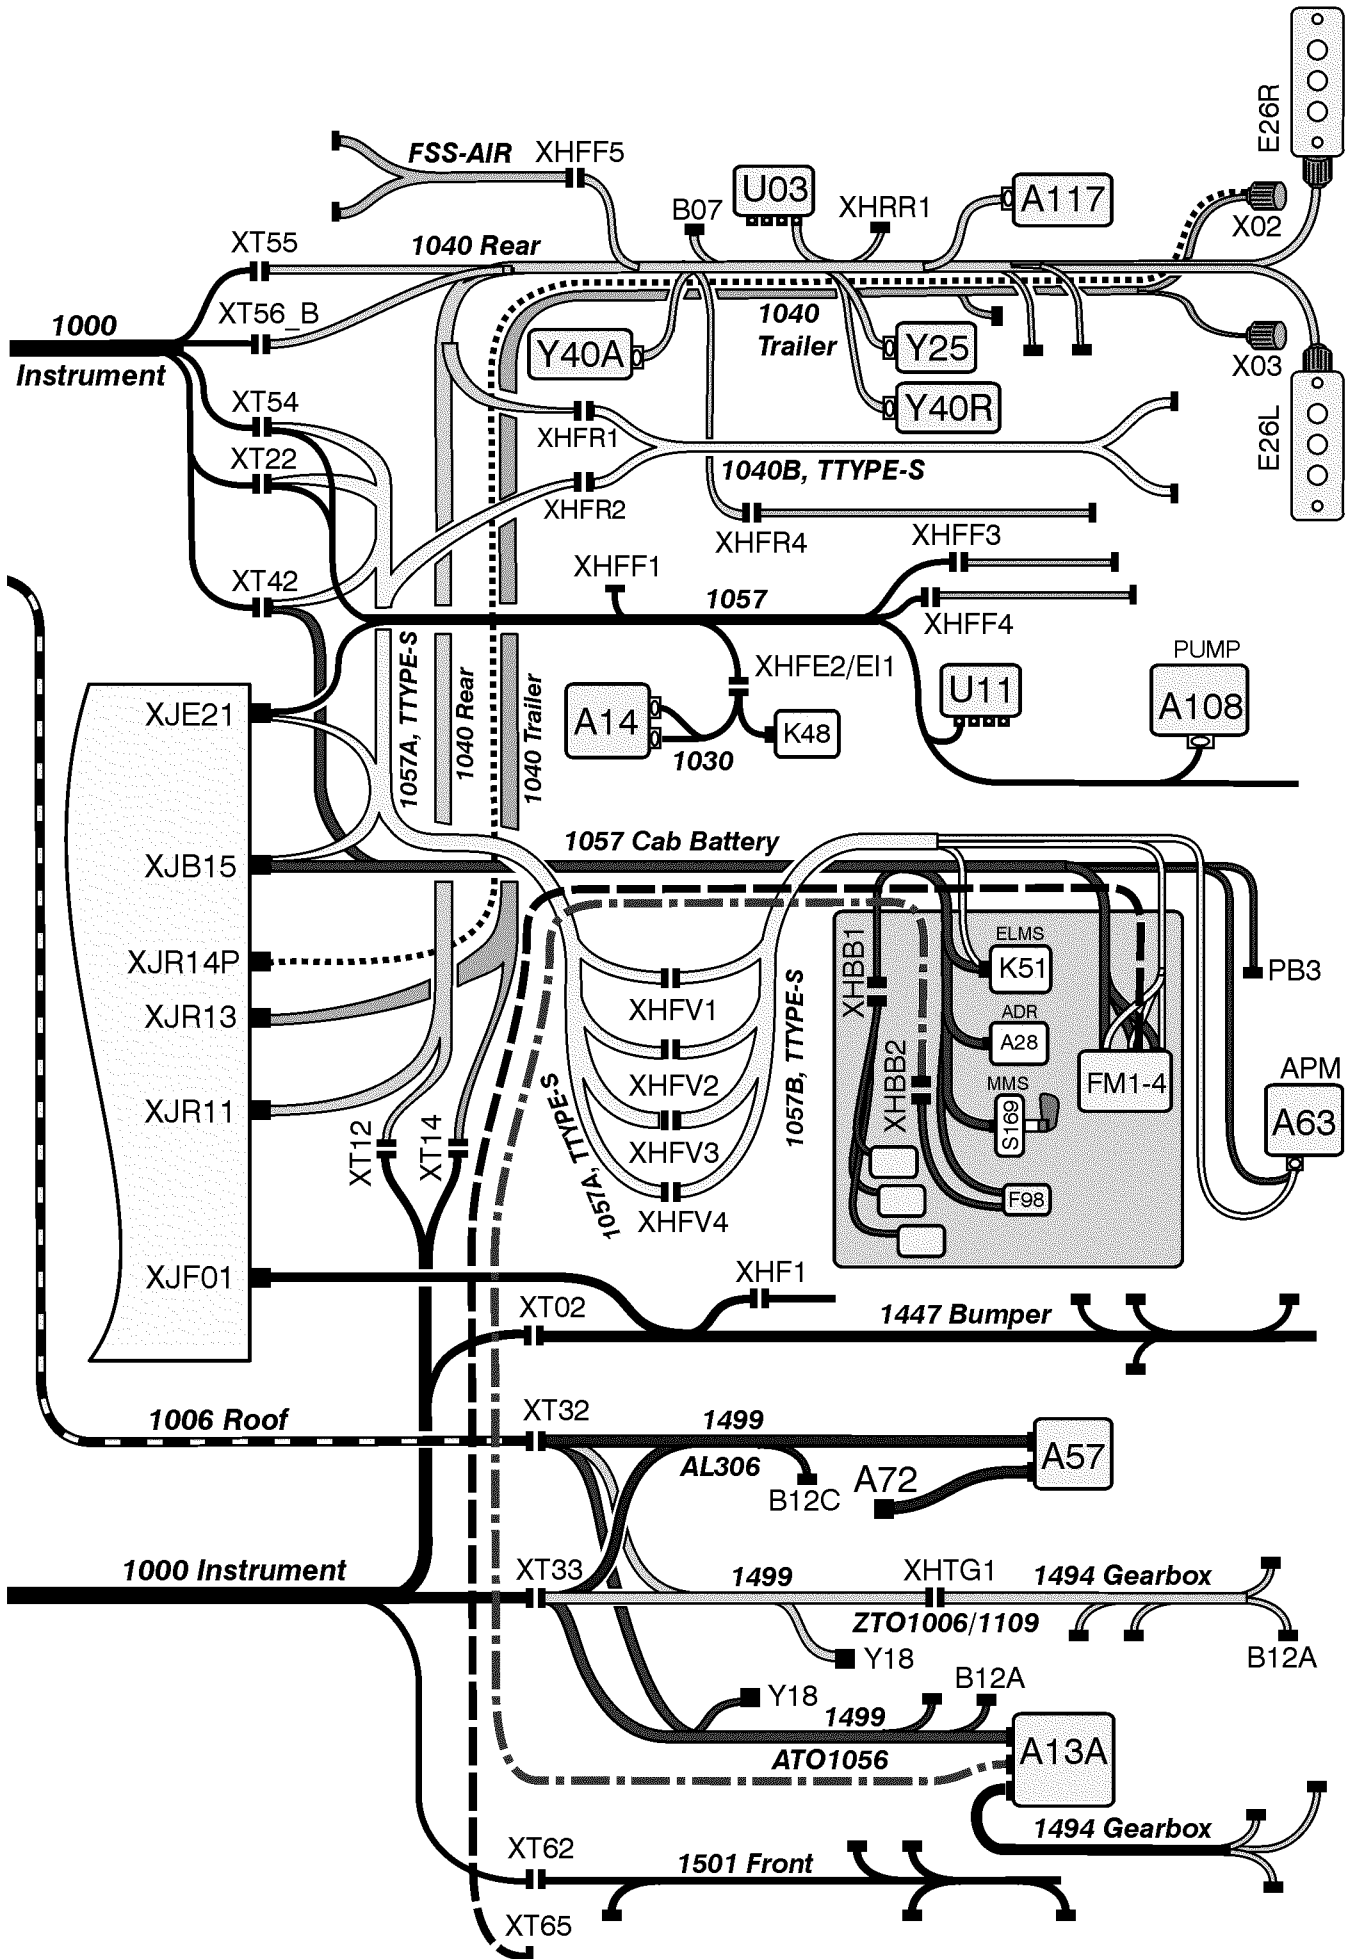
E26R
FSS-AIR
XHFF5
U03
A117
B07
XHRR1
X02
XT55
1040 Rear
XT56_B
1000
Instrument
1040
Trailer
Y40A
Y25
X03
Y40R
E26L
XT54
XHFR1
XT22
1040B, TTYPE-S
XHFR2
XHFR4
XHFF3
XT42
XHFF1
1057
XHFF4
PUMP
XHFE2/EI1
U11
A108
XJE21
A14
K48
1030
1057A, TTYPE-S
1040 Rear
1040 Trailer
1057 Cab Battery
XJB15
XHBB1
ELMS
K51
PB3
XJR14P
XHFV1
ADR
A28
XJR13
XHBB2
MMS
FM1-4
APM
XHFV2
S169
A63
XJR11
1057B, TTYPE-S
XT12
XT14
1057A, TTYPE-S
XHFV3
F98
XHFV4
XJF01
XHF1
XT02
1447 Bumper
1006 Roof
XT32
1499
A57
AL306
A72
B12C
1000 Instrument
XT33
1499
XHTG1
1494 Gearbox
ZTO1006/1109
Y18
B12A
B12A
Y18
1499
A13A
ATO1056
1494 Gearbox
XT62
1501 Front
XT65